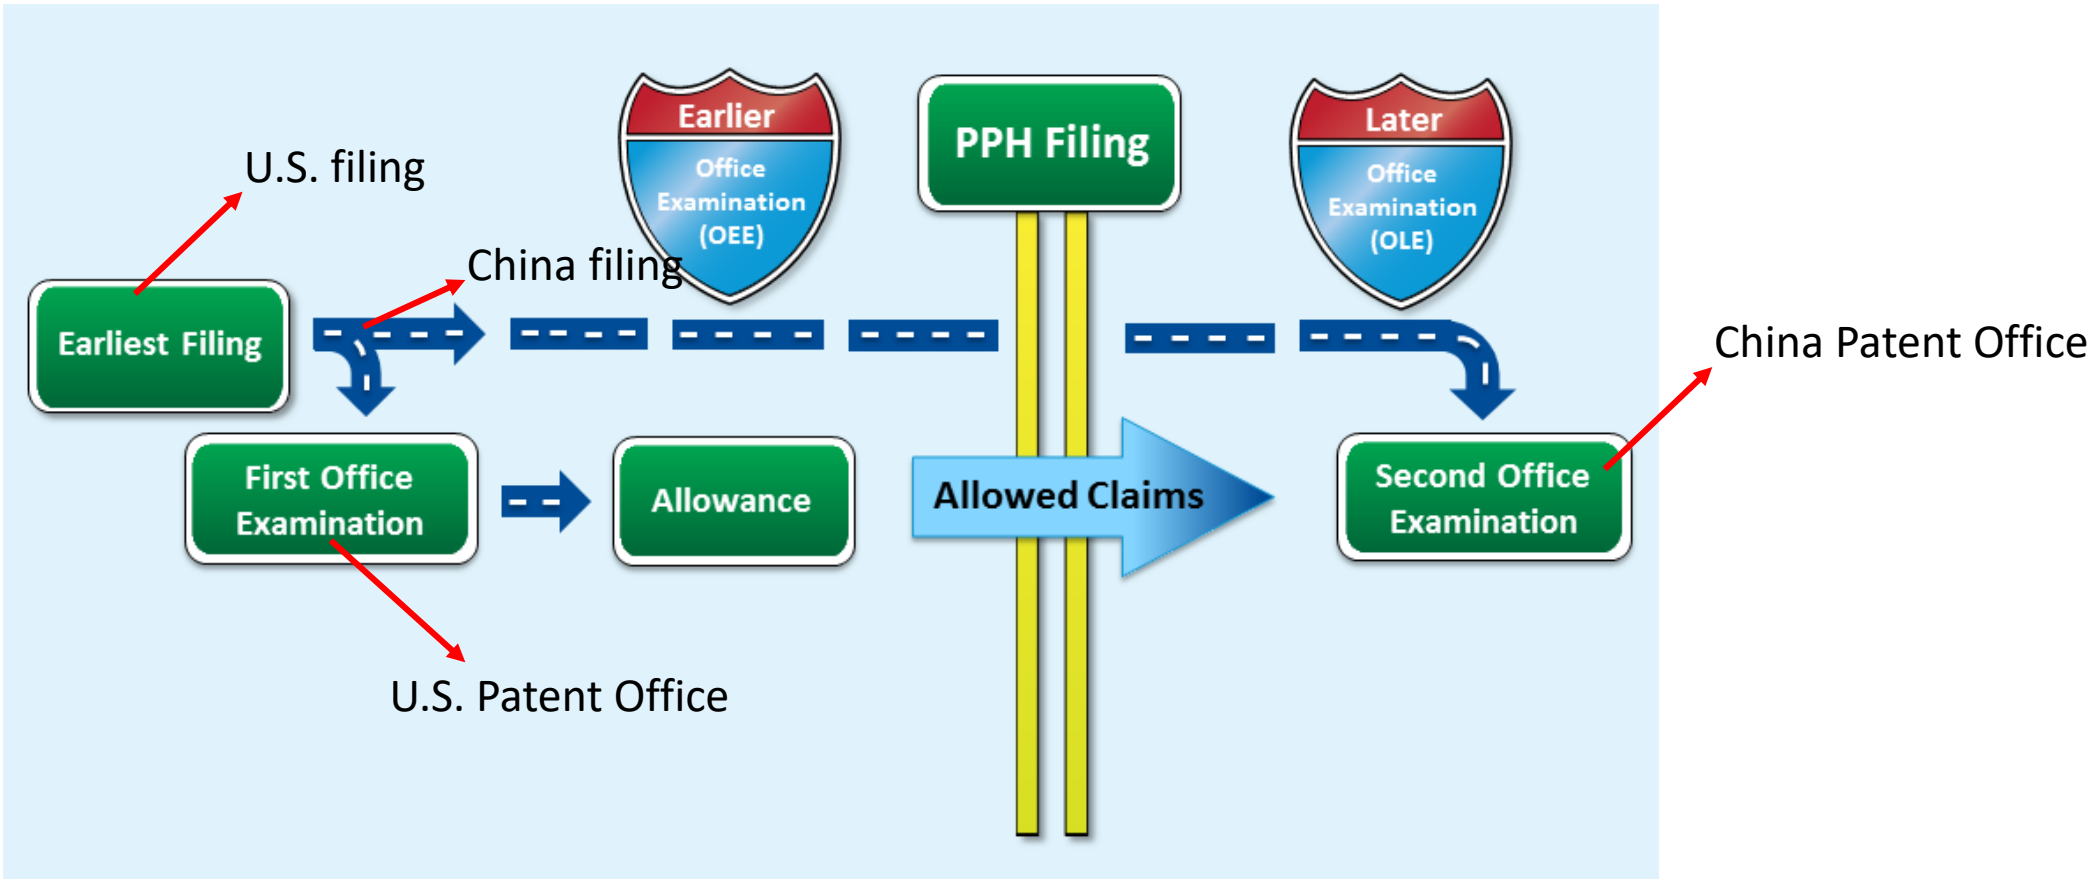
U.S. filing

Earlier
Office Examination (OEE)

PPH Filing

Later
Office Examination (OLE)

China filing

Earliest Filing

China Patent Office

First Office Examination

Allowance

Allowed Claims

Second Office Examination

U.S. Patent Office